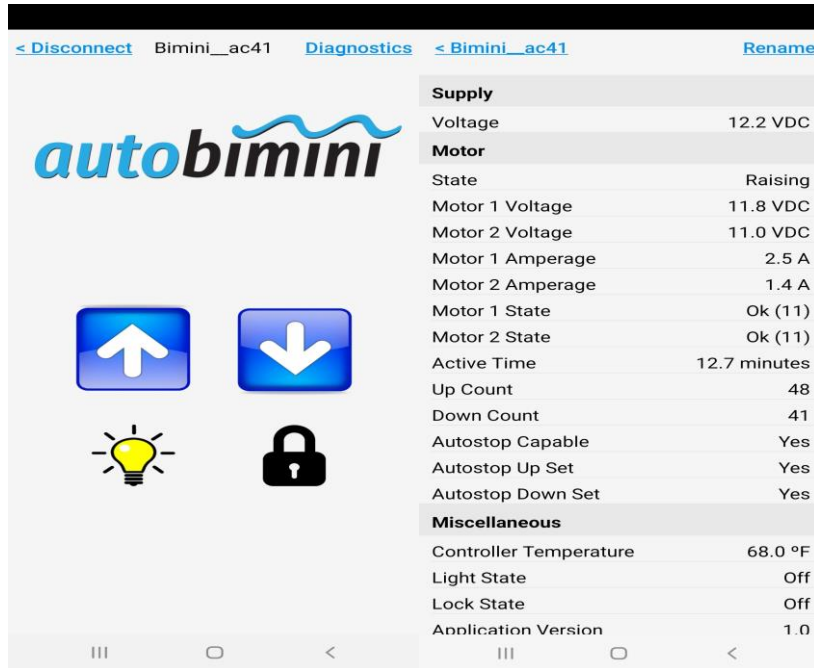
< Disconnect Bimini__ac41 Diagnostics

autobimini

< Bimini__ac41 Rename

| Supply | |
|---|---|
| Voltage | 12.2 VDC |
| **Motor** | |
| State | Raising |
| Motor 1 Voltage | 11.8 VDC |
| Motor 2 Voltage | 11.0 VDC |
| Motor 1 Amperage | 2.5 A |
| Motor 2 Amperage | 1.4 A |
| Motor 1 State | Ok (11) |
| Motor 2 State | Ok (11) |
| Active Time | 12.7 minutes |
| Up Count | 48 |
| Down Count | 41 |
| Autostop Capable | Yes |
| Autostop Up Set | Yes |
| Autostop Down Set | Yes |
| **Miscellaneous** | |
| Controller Temperature | 68.0 ºF |
| Light State | Off |
| Lock State | Off |
| Application Version | 1.0 |